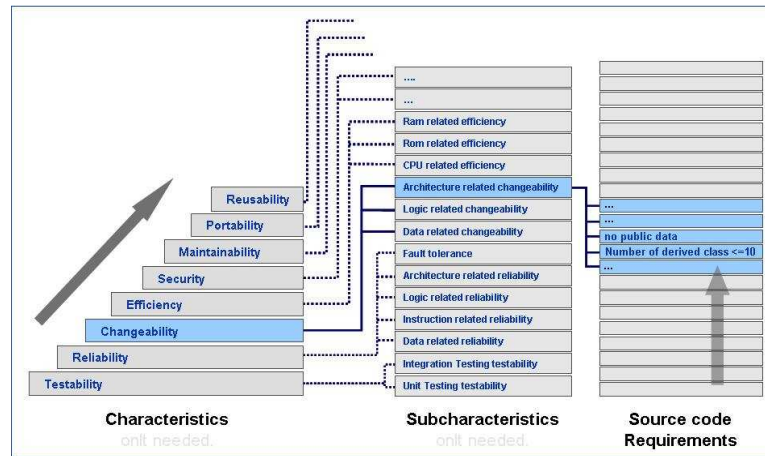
Reusability
Portability
Maintainability
Security
Efficiency
Changeability
Reliability
Testability

....
....
Ram related efficiency
Rom related efficiency
CPU related efficiency
Architecture related changeability
Logic related changeability
Data related changeability
Fault tolerance
Architecture related reliability
Logic related reliability
Instruction related reliability
Data related reliability
Integration Testing testability
Unit Testing testability

...
...
no public data
Number of derived class <=10
...

Characteristics
onlt needed.

Subcharacteristics
onlt needed.

Source code Requirements